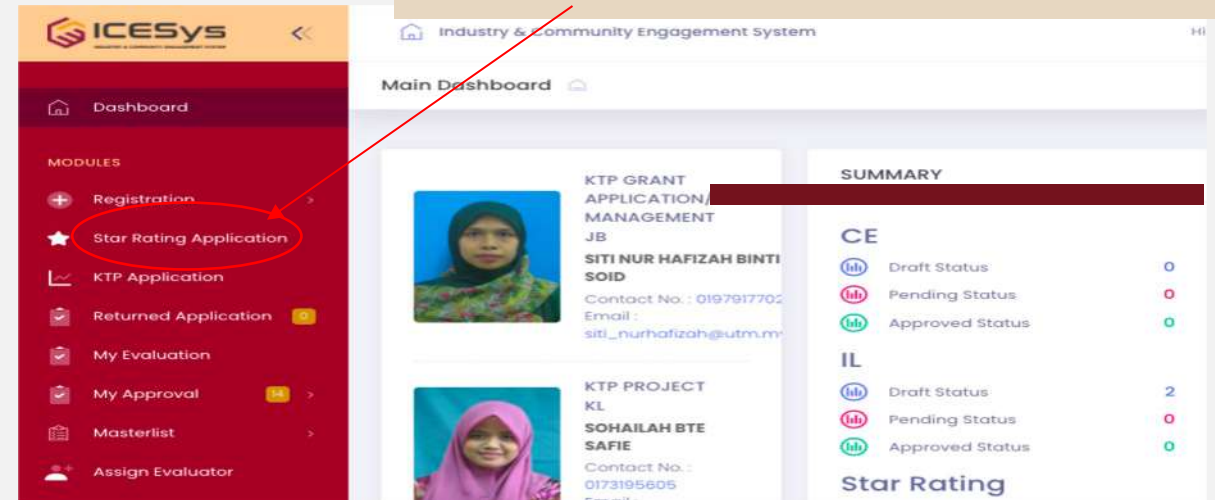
ICESys

Industry & Community Engagement System

Hi

Main Dashboard

Dashboard

MODULES

Registration

Star Rating Application

KTP Application

Returned Application 0

My Evaluation

My Approval 14

Masterlist

Assign Evaluator

KTP GRANT APPLICATION/ MANAGEMENT JB

SITI NUR HAFIZAH BINTI SOID

Contact No. : 0197917702

Email : siti_nurhafizah@utm.m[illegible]

KTP PROJECT KL

SOHAILAH BTE SAFIE

Contact No. : 0173195605

SUMMARY

CE

Draft Status 0

Pending Status 0

Approved Status 0

IL

Draft Status 2

Pending Status 0

Approved Status 0

Star Rating